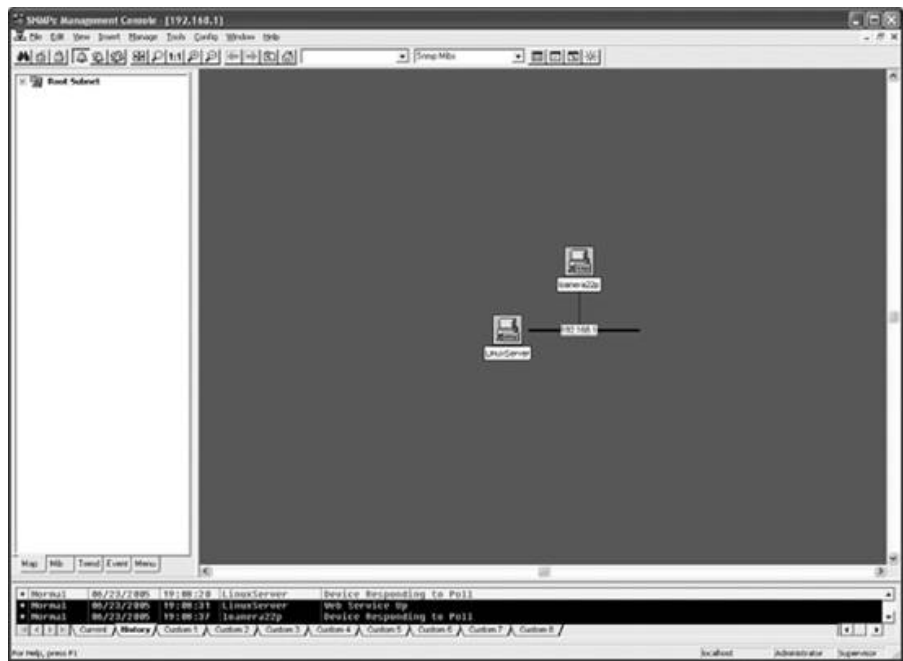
SNMPc Management Console - [192.168.1]

File Edit View Insert Manage Tools Config Window Help

Snmp MIBs

Root Subnet

Map Mib Trend Event Menu

banerra22p

192.168.1

LinuxServer

| | | | | |
|---|---|---|---|---|
| • Normal | 06/23/2005 | 19:08:28 | LinuxServer | Device Responding to Poll |
| • Normal | 06/23/2005 | 19:08:31 | LinuxServer | Web Service Up |
| • Normal | 06/23/2005 | 19:08:37 | bamerra22p | Device Responding to Poll |

Current History Custom 1 Custom 2 Custom 3 Custom 4 Custom 5 Custom 6 Custom 7 Custom 8

For Help, press F1 localhost Administrator Supervisor